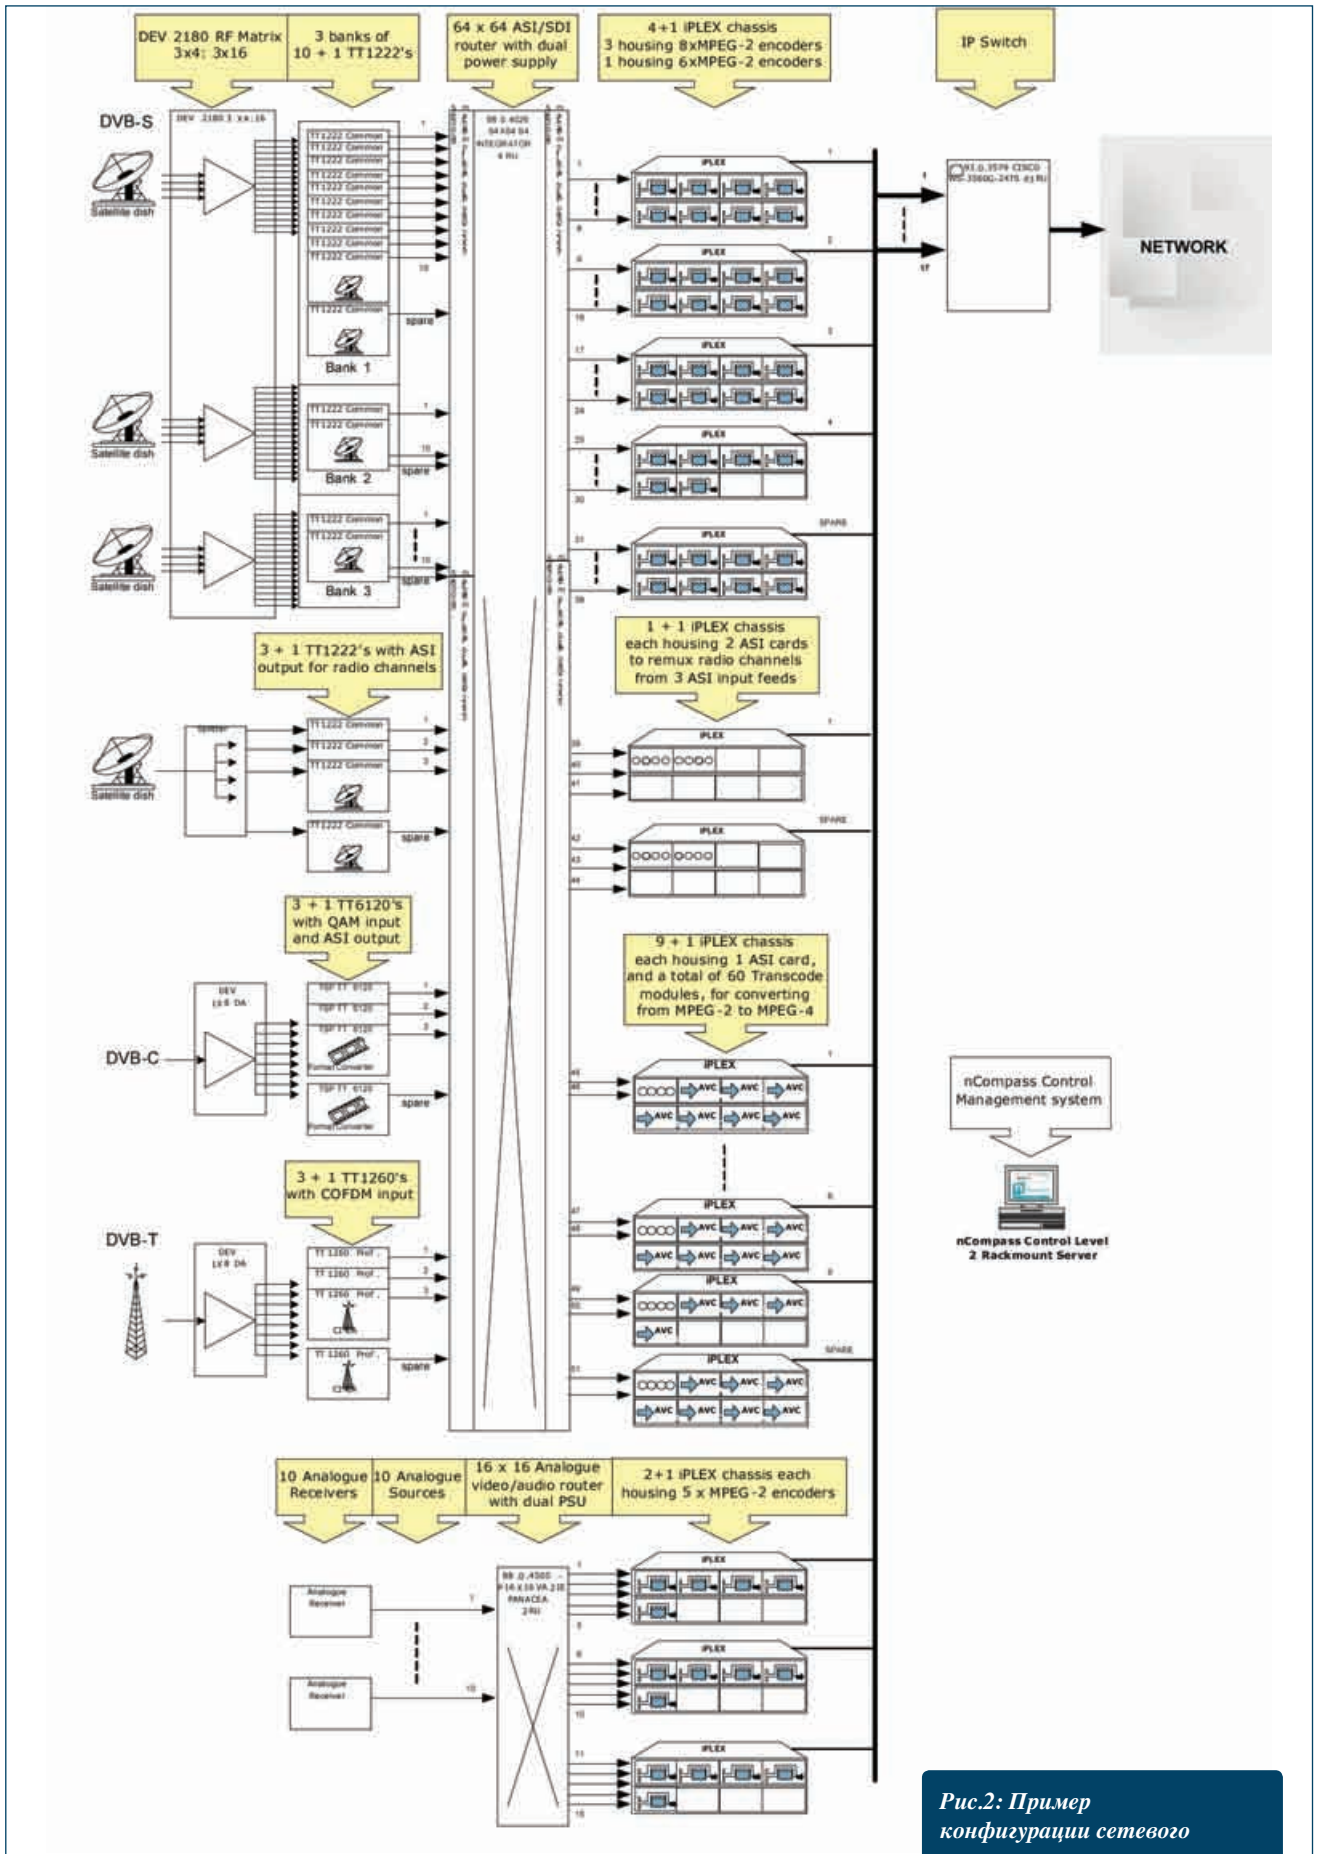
DEV 2180 RF Matrix 3x4; 3x16

3 banks of 10 + 1 TT1222's

64 x 64 ASI/SDI router with dual power supply

4+1 iPLEX chassis 3 housing 8xMPEG-2 encoders 1 housing 6xMPEG-2 encoders

IP Switch

DVB-S

Satellite dish

TT1222 Common

Bank 1

Bank 2

Bank 3

spare

iPLEX

NETWORK

SPARE

3 + 1 TT1222's with ASI output for radio channels

1 + 1 iPLEX chassis each housing 2 ASI cards to remux radio channels from 3 ASI input feeds

3 + 1 TT6120's with QAM input and ASI output

9 + 1 iPLEX chassis each housing 1 ASI card, and a total of 60 Transcode modules, for converting from MPEG-2 to MPEG-4

DVB-C

nCompass Control Management system

nCompass Control Level 2 Rackmount Server

3 + 1 TT1260's with COFDM input

DVB-T

AVC

10 Analogue Receivers

10 Analogue Sources

16 x 16 Analogue video/audio router with dual PSU

2+1 iPLEX chassis each housing 5 x MPEG-2 encoders

Analogue Receiver

Рис.2: Пример конфигурации сетевого